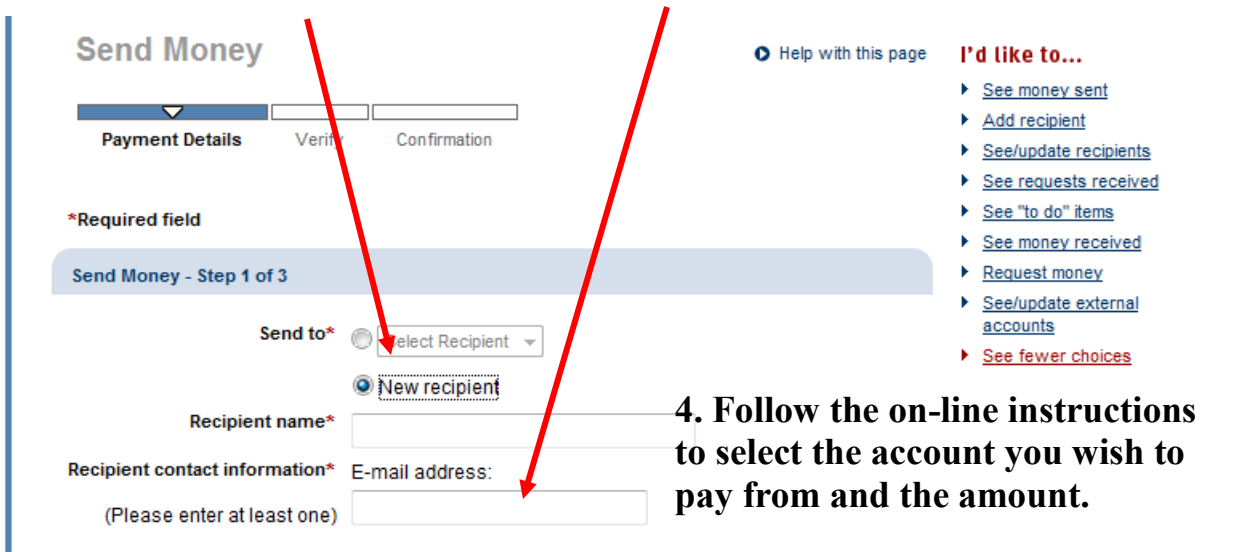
Send Money

Help with this page

Payment Details Verify Confirmation

*Required field

Send Money - Step 1 of 3

Send to* Select Recipient

New recipient

Recipient name*

Recipient contact information* E-mail address:

(Please enter at least one)

I'd like to...

See money sent

Add recipient

See/update recipients

See requests received

See "to do" items

See money received

Request money

See/update external accounts

See fewer choices

4. Follow the on-line instructions to select the account you wish to pay from and the amount.